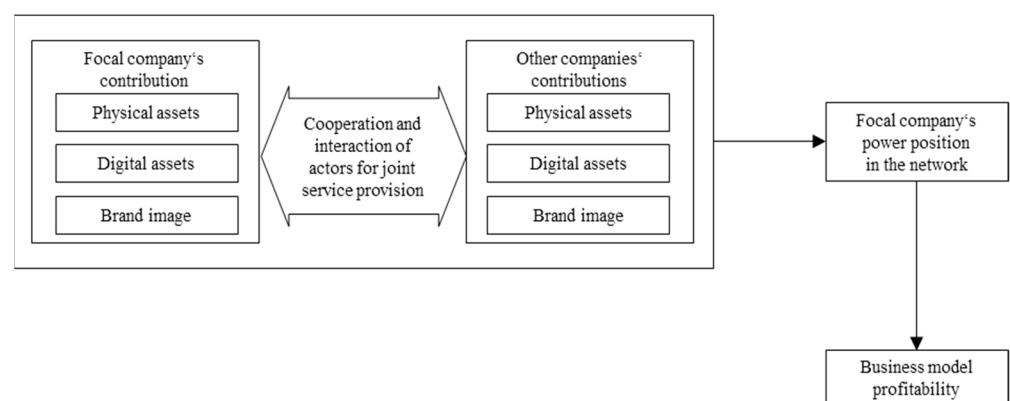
Focal company‘s contribution

Physical assets

Digital assets

Brand image

Cooperation and interaction of actors for joint service provision

Other companies‘ contributions

Physical assets

Digital assets

Brand image

Focal company‘s power position in the network

Business model profitability